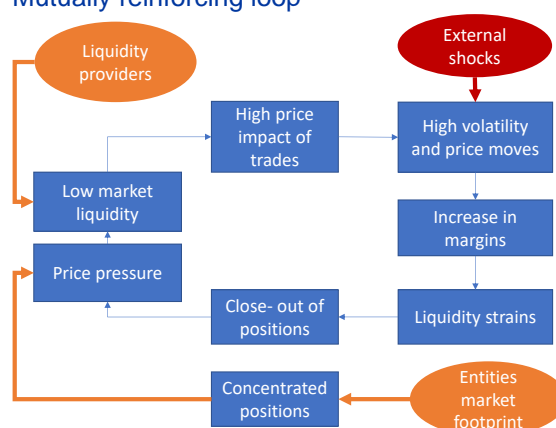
Mutually reinforcing loop

Liquidity providers

External shocks

High price impact of trades

High volatility and price moves

Low market liquidity

Increase in margins

Price pressure

Close- out of positions

Liquidity strains

Concentrated positions

Entities market footprint